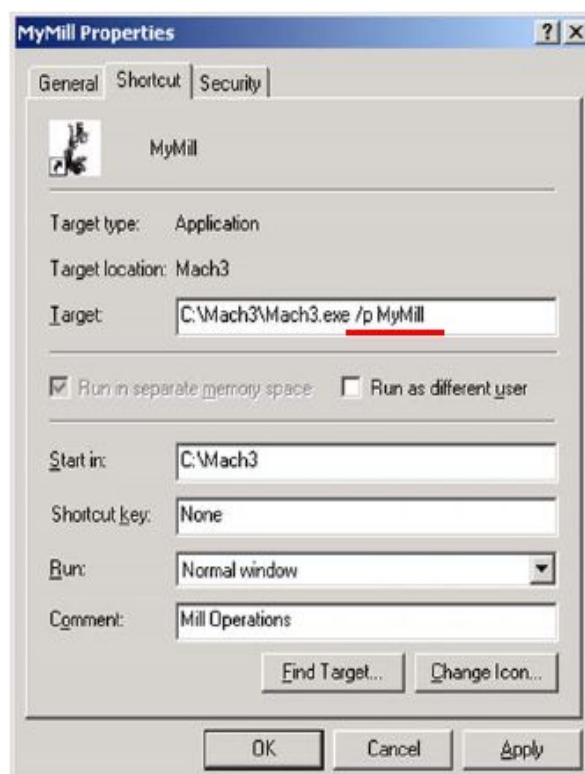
MyMill Properties

?
X

General
Shortcut
Security

MyMill

Target type: Application

Target location: Mach3

Target: C:\Mach3\Mach3.exe /p MyMill

Run in separate memory space
Run as different user

Start in: C:\Mach3

Shortcut key: None

Run: Normal window

Comment: Mill Operations

Find Target...
Change Icon...

OK
Cancel
Apply